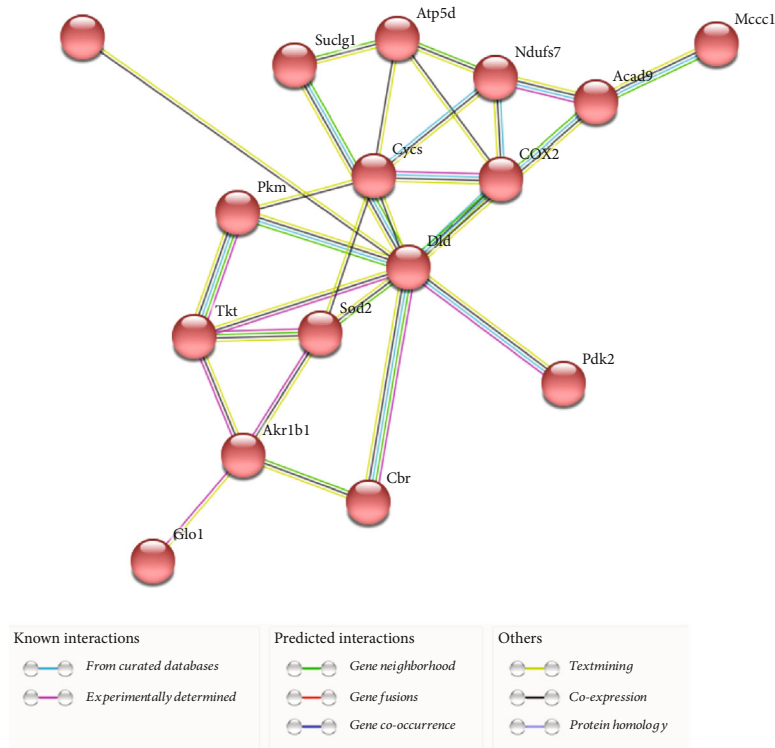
Atp5d
Mccc1
Suclg1
Ndufs7
Acad9
Cycs
COX2
Pkm
Dld
Tkt
Sod2
Pdk2
Akr1b1
Cbr
Glo1

Known interactions
From curated databases
Experimentally determined

Predicted interactions
Gene neighborhood
Gene fusions
Gene co-occurrence

Others
Textmining
Co-expression
Protein homology